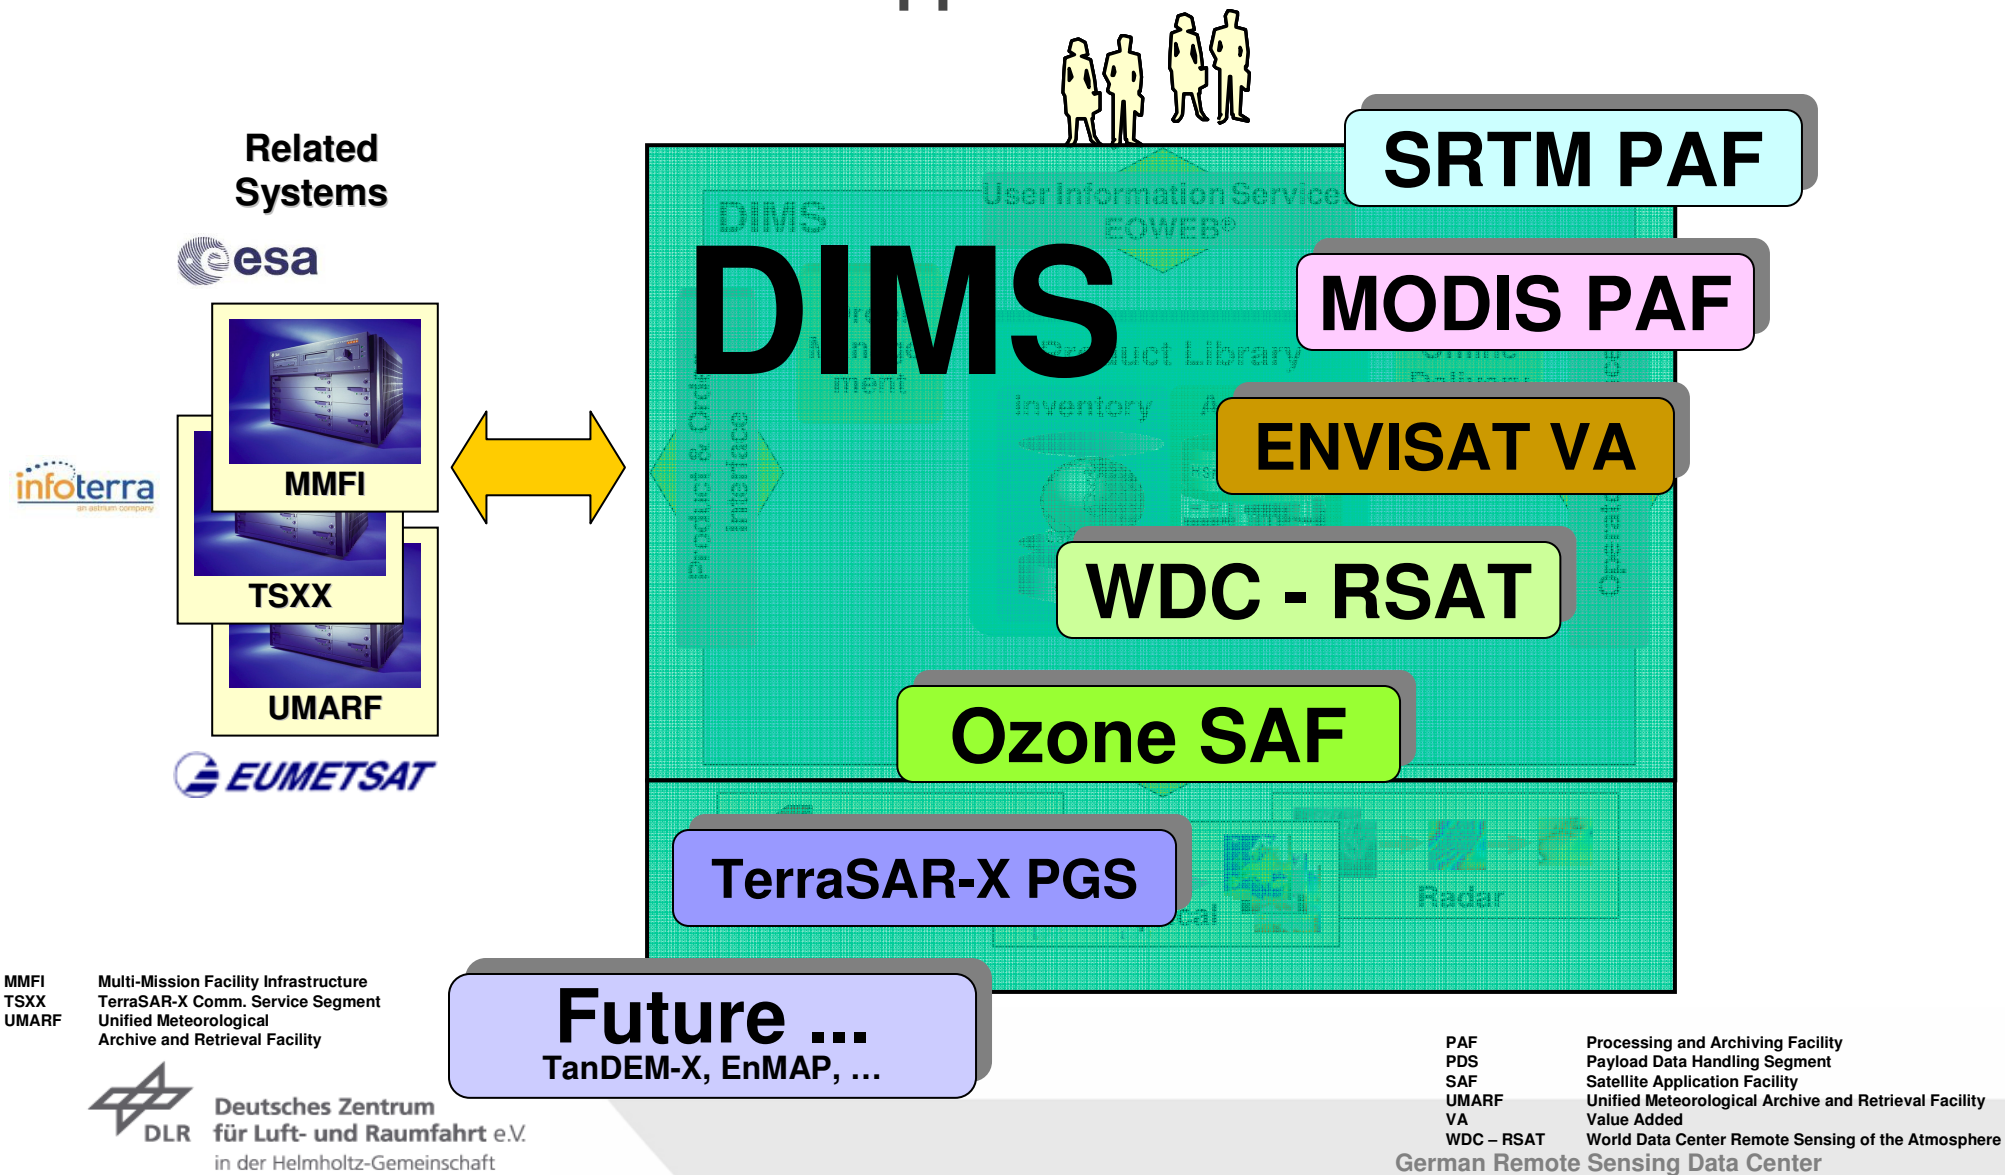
Related Systems

esa

infoterra
an astrium company

MMFI

TSXX

UMARF

EUMETSAT

User Information Service
EOWEB®

DIMS

DIMS

SRTM PAF

MODIS PAF

ENVISAT VA

WDC - RSAT

Ozone SAF

TerraSAR-X PGS

Future ...
TanDEM-X, EnMAP, ...

| | |
|---|---|
| MMFI | Multi-Mission Facility Infrastructure |
| TSXX | TerraSAR-X Comm. Service Segment |
| UMARF | Unified Meteorological Archive and Retrieval Facility |

| | |
|---|---|
| PAF | Processing and Archiving Facility |
| PDS | Payload Data Handling Segment |
| SAF | Satellite Application Facility |
| UMARF | Unified Meteorological Archive and Retrieval Facility |
| VA | Value Added |
| WDC – RSAT | World Data Center Remote Sensing of the Atmosphere |

DLR Deutsches Zentrum für Luft- und Raumfahrt e.V. in der Helmholtz-Gemeinschaft

German Remote Sensing Data Center